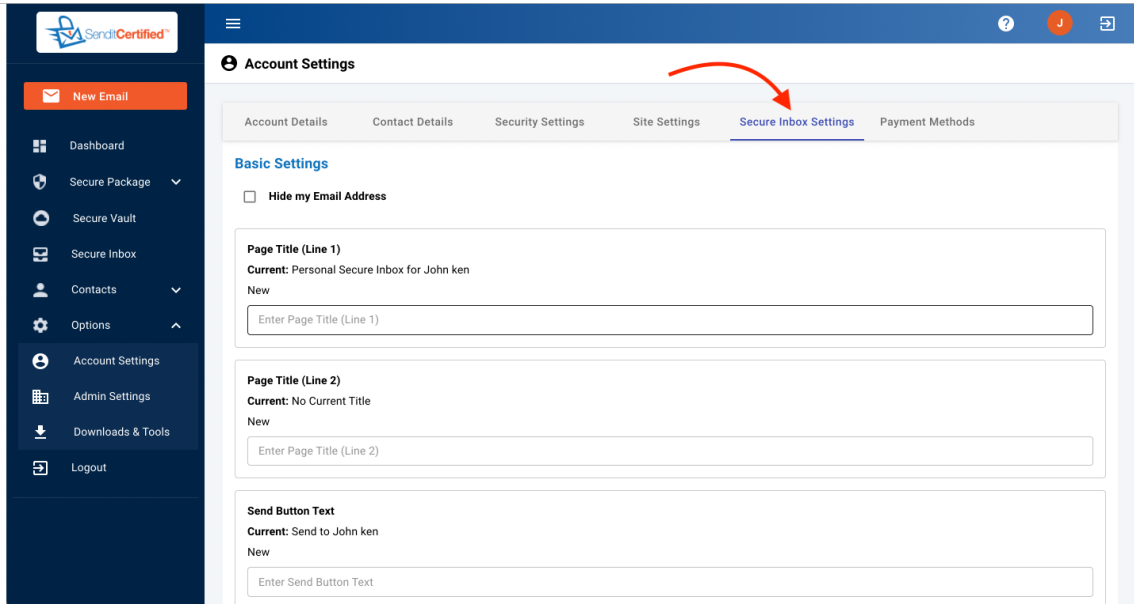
SenditCertified™

New Email

Dashboard

Secure Package

Secure Vault

Secure Inbox

Contacts

Options

Account Settings

Admin Settings

Downloads & Tools

Logout

J

Account Settings

Account Details | Contact Details | Security Settings | Site Settings | Secure Inbox Settings | Payment Methods

Basic Settings

Hide my Email Address

Page Title (Line 1)
Current: Personal Secure Inbox for John ken
New
Enter Page Title (Line 1)

Page Title (Line 2)
Current: No Current Title
New
Enter Page Title (Line 2)

Send Button Text
Current: Send to John ken
New
Enter Send Button Text